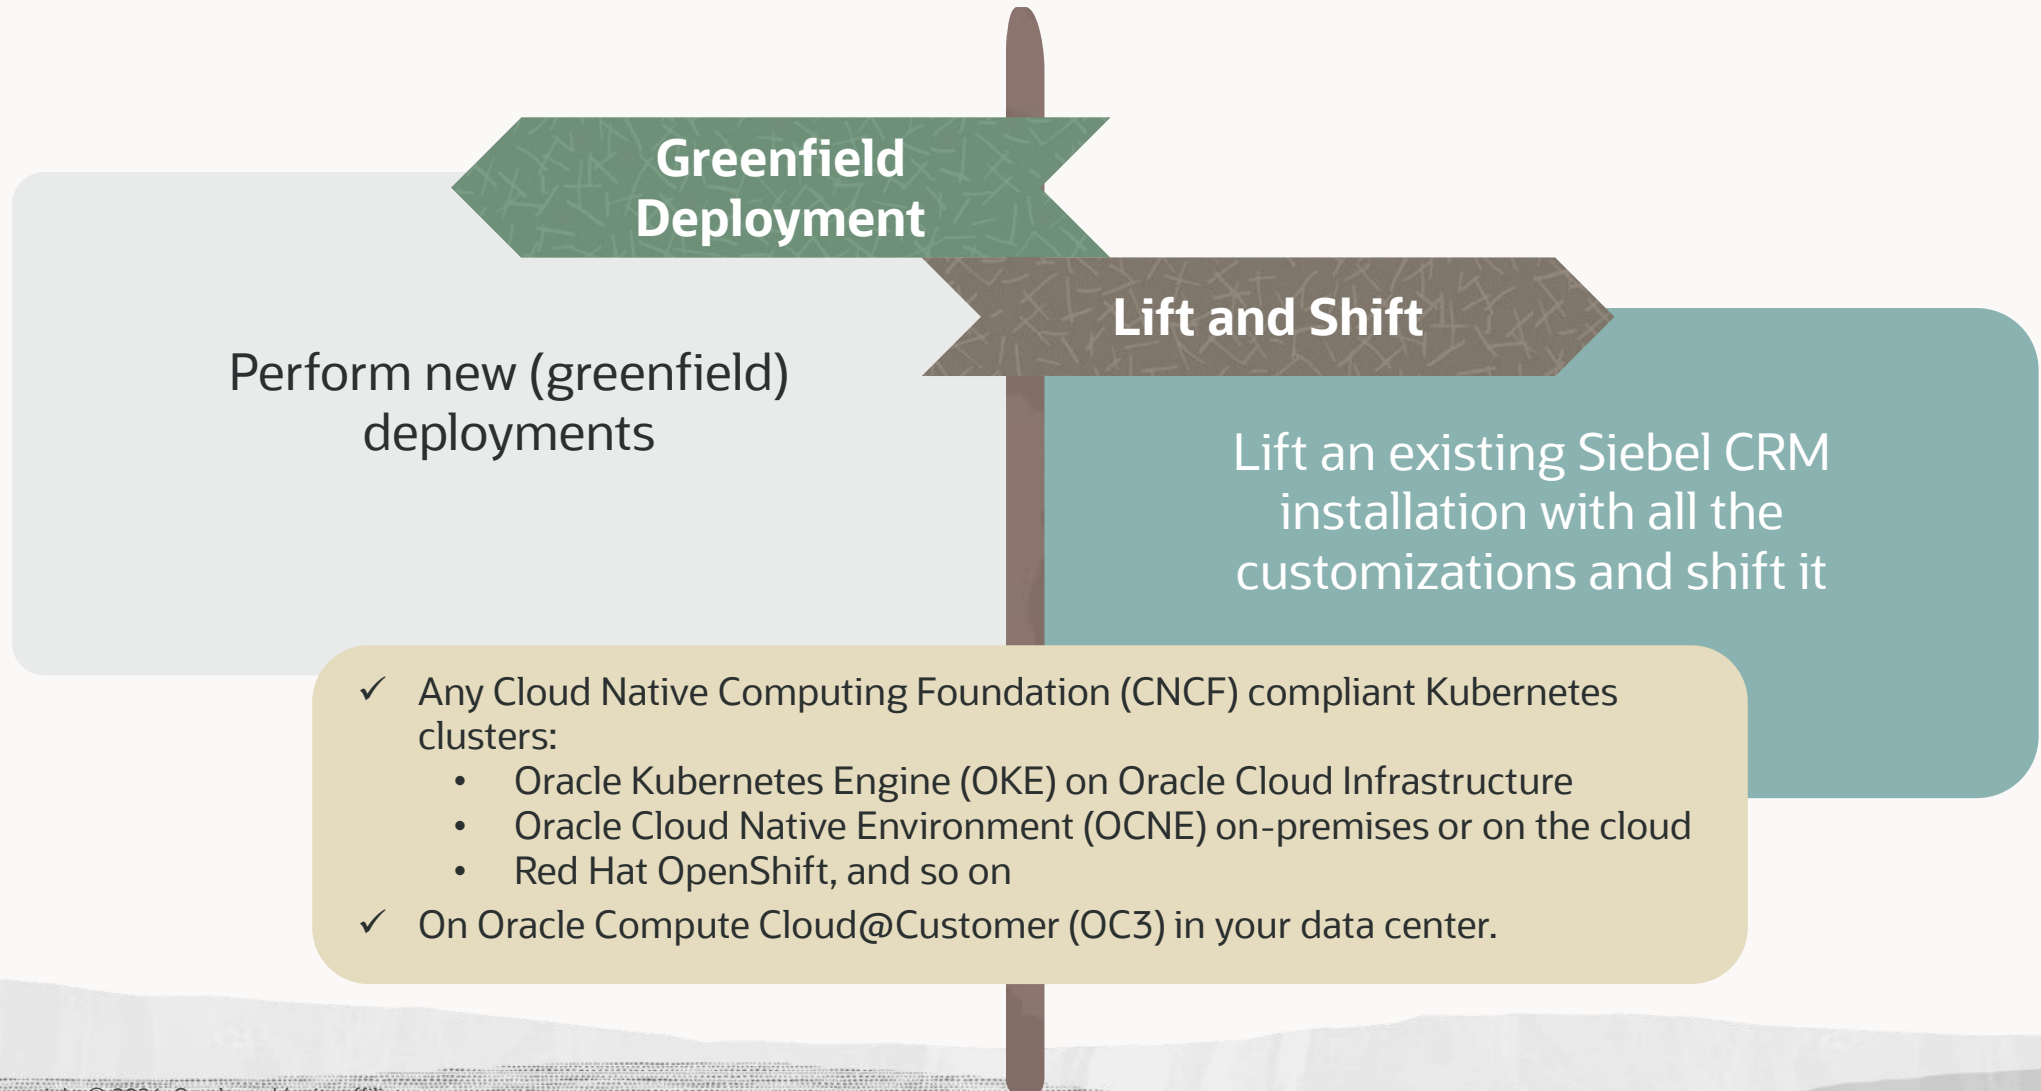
Greenfield Deployment

Lift and Shift

Perform new (greenfield) deployments

Lift an existing Siebel CRM installation with all the customizations and shift it

✓ Any Cloud Native Computing Foundation (CNCF) compliant Kubernetes clusters:
• Oracle Kubernetes Engine (OKE) on Oracle Cloud Infrastructure
• Oracle Cloud Native Environment (OCNE) on-premises or on the cloud
• Red Hat OpenShift, and so on
✓ On Oracle Compute Cloud@Customer (OC3) in your data center.

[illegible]